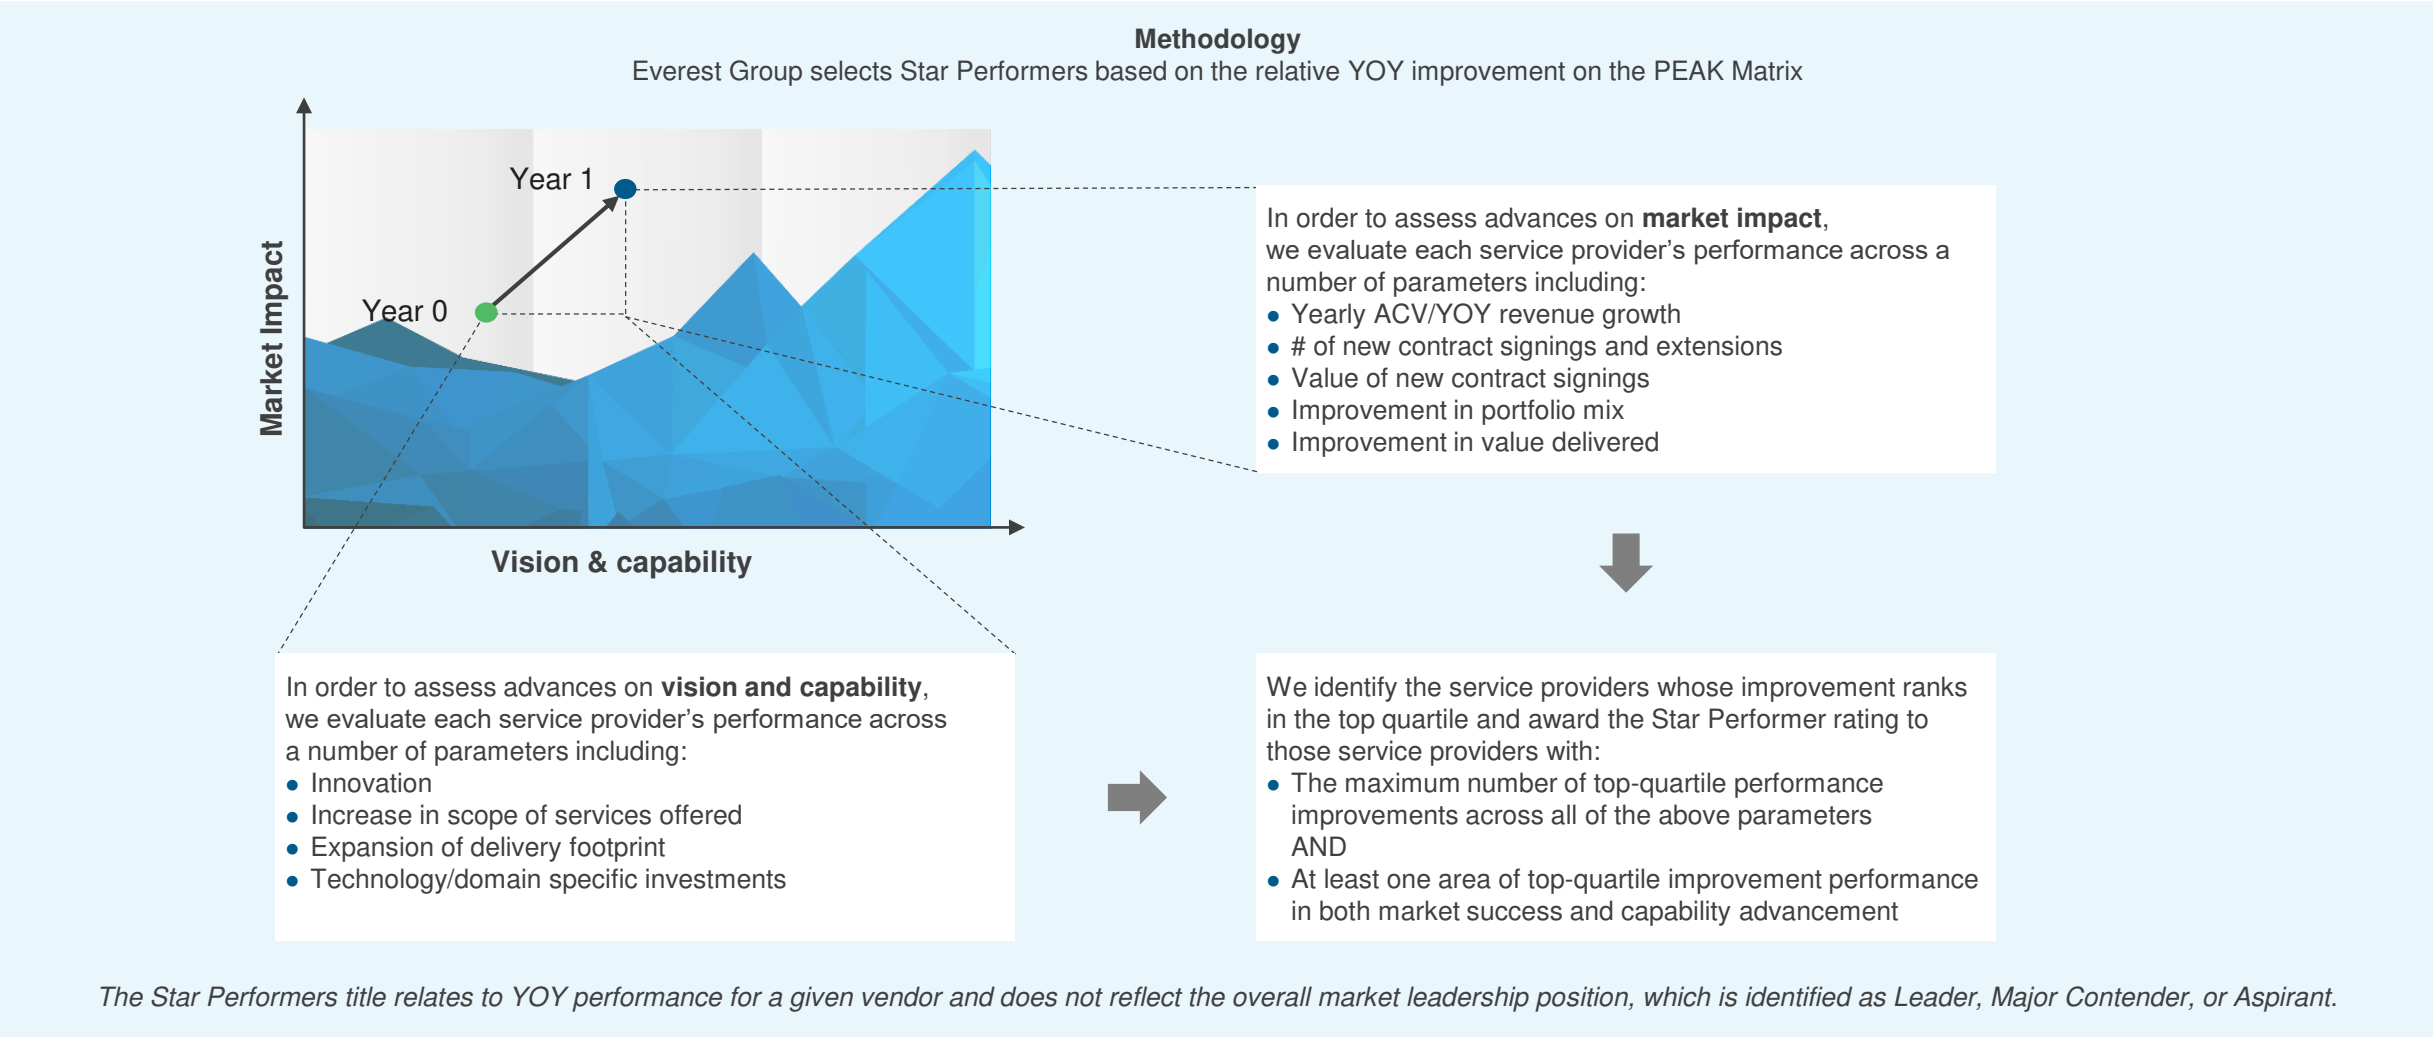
**Methodology**
Everest Group selects Star Performers based on the relative YOY improvement on the PEAK Matrix

Year 1
Year 0
Market Impact
Vision & capability

In order to assess advances on **market impact**, we evaluate each service provider's performance across a number of parameters including:
- Yearly ACV/YOY revenue growth
- # of new contract signings and extensions
- Value of new contract signings
- Improvement in portfolio mix
- Improvement in value delivered

In order to assess advances on **vision and capability**, we evaluate each service provider's performance across a number of parameters including:
- Innovation
- Increase in scope of services offered
- Expansion of delivery footprint
- Technology/domain specific investments

We identify the service providers whose improvement ranks in the top quartile and award the Star Performer rating to those service providers with:
- The maximum number of top-quartile performance improvements across all of the above parameters
AND
- At least one area of top-quartile improvement performance in both market success and capability advancement

*The Star Performers title relates to YOY performance for a given vendor and does not reflect the overall market leadership position, which is identified as Leader, Major Contender, or Aspirant.*